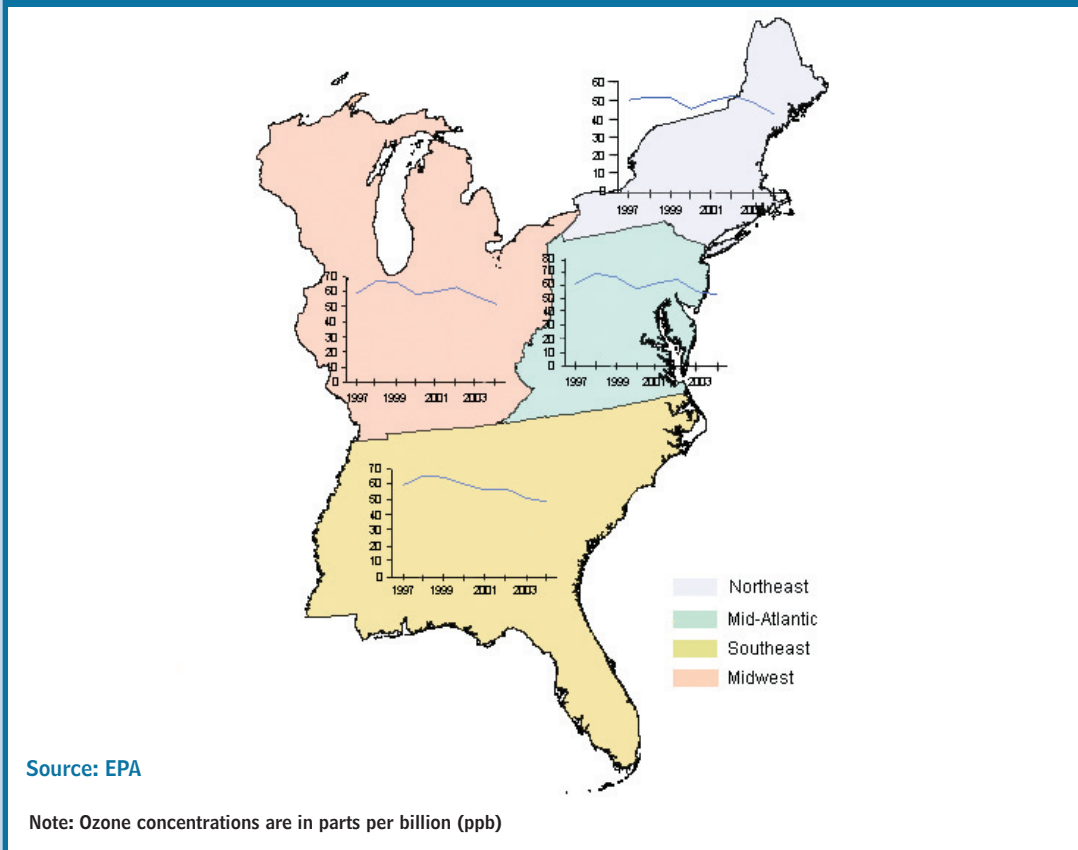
60
50
40
30
20
10
0
1997 1999 2001 2003

70
60
50
40
30
20
10
0
1997 1999 2001 2003

80
70
60
50
40
30
20
10
0
1997 1999 2001 2003

70
60
50
40
30
20
10
0
1997 1999 2001 2003

Northeast
Mid-Atlantic
Southeast
Midwest

Source: EPA

Note: Ozone concentrations are in parts per billion (ppb)